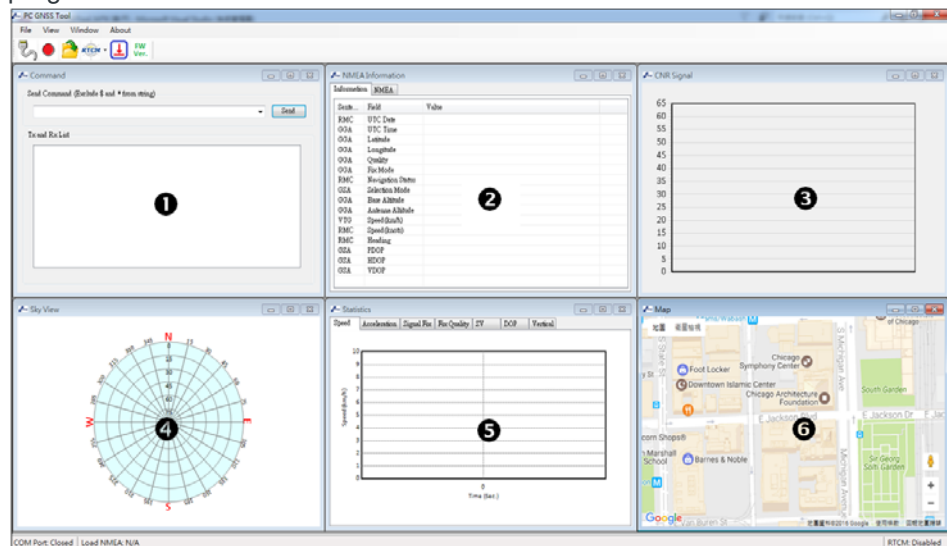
PC GNSS Tool

File View Window About

RTCM FW Ver.

Command

Send Command (Exclude $ and * from string)

Send

Tx and Rx List

❶

NMEA Information

Information NMEA

| Sente... | Field | Value |
|---|---|---|
| RMC | UTC Date | |
| GGA | UTC Time | |
| GGA | Latitude | |
| GGA | Longitude | |
| GGA | Quality | |
| GGA | Fix Mode | |
| RMC | Navigation Status | |
| GSA | Selection Mode | |
| GGA | Base Altitude | |
| GGA | Antenna Altitude | |
| VTG | Speed (km/h) | |
| RMC | Speed (knots) | |
| RMC | Heading | |
| GSA | PDOP | |
| GSA | HDOP | |
| GSA | VDOP | |

❷

CNR Signal

65 60 55 50 45 40 35 30 25 20 15 10 5 0

❸

Sky View

N E S W

❹

Statistics

Speed Acceleration Signal Fix Fix Quality SV DOP Vertical

10 9 8 7 6 5 4 3 2 1 0

Speed (km/h)

0

Time (Sec.)

❺

Map

of Chicago

Foot Locker

Symphony Center

Downtown Islamic Center

Chicago Architecture Foundation

South Garden

E Jackson Blvd

E Jackson Dr

Barnes & Noble

Marshall School

Sir Georg Solti Garden

Michigan Ave

Google

Van Buren St

❻

COM Port: Closed | Load NMEA: N/A

RTCM: Disabled